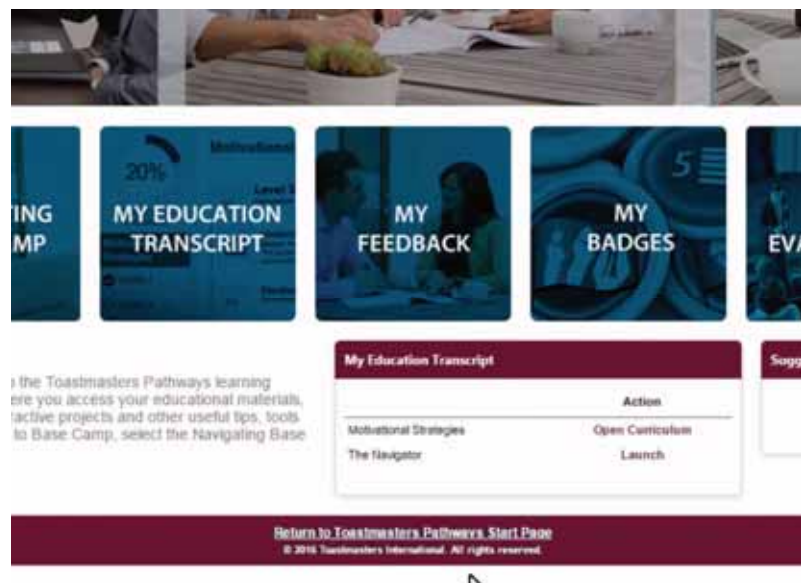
ING
MP

20%
Motivational
Level

MY EDUCATION TRANSCRIPT

MY FEEDBACK

MY BADGES

EV

the Toastmasters Pathways learning
ere you access your educational materials,
ractive projects and other useful tips, tools
to Base Camp, select the Navigating Base

My Education Transcript

| | Action |
|---|---|
| Motivational Strategies | Open Curriculum |
| The Navigator | Launch |

Sugg

Return to Toastmasters Pathways Start Page
© 2016 Toastmasters International. All rights reserved.